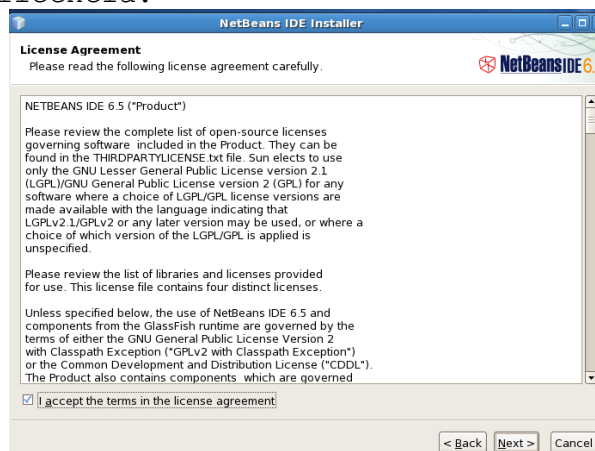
NetBeans IDE Installer

License Agreement
Please read the following license agreement carefully.

NetBeans IDE 6.

NETBEANS IDE 6.5 ("Product")

Please review the complete list of open-source licenses governing software included in the Product. They can be found in the THIRDPARTYLICENSE.txt file. Sun elects to use only the GNU Lesser General Public License version 2.1 (LGPL)/GNU General Public License version 2 (GPL) for any software where a choice of LGPL/GPL license versions are made available with the language indicating that LGPLv2.1/GPLv2 or any later version may be used, or where a choice of which version of the LGPL/GPL is applied is unspecified.

Please review the list of libraries and licenses provided for use. This license file contains four distinct licenses.

Unless specified below, the use of NetBeans IDE 6.5 and components from the GlassFish runtime are governed by the terms of either the GNU General Public License Version 2 with Classpath Exception ("GPLv2 with Classpath Exception") or the Common Development and Distribution License ("CDDL"). The Product also contains components which are governed

☑ I accept the terms in the license agreement

< Back | Next > | Cancel